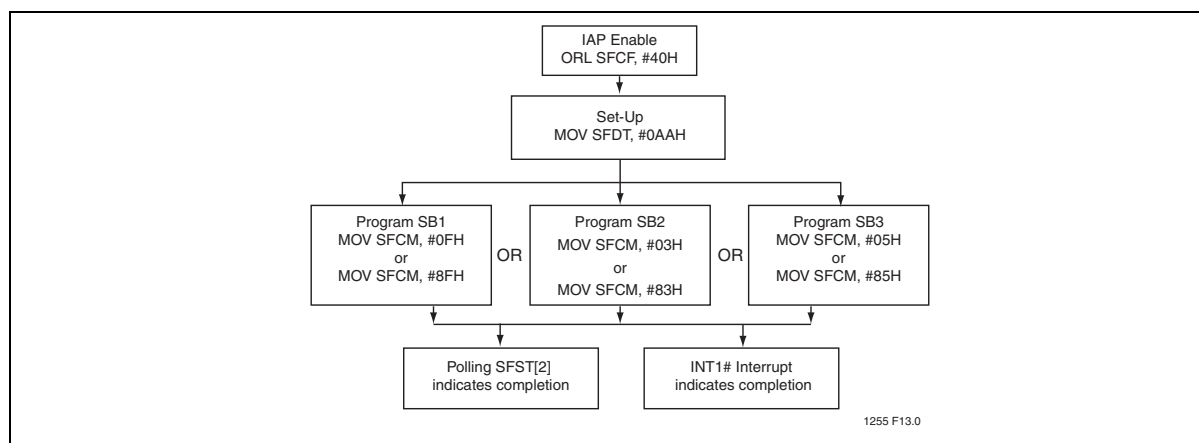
IAP Enable
ORL SFCF, #40H

Set-Up
MOV SFDT, #0AAH

Program SB1
MOV SFCM, #0FH
or
MOV SFCM, #8FH

OR

Program SB2
MOV SFCM, #03H
or
MOV SFCM, #83H

OR

Program SB3
MOV SFCM, #05H
or
MOV SFCM, #85H

Polling SFST[2]
indicates completion

INT1# Interrupt
indicates completion

1255 F13.0